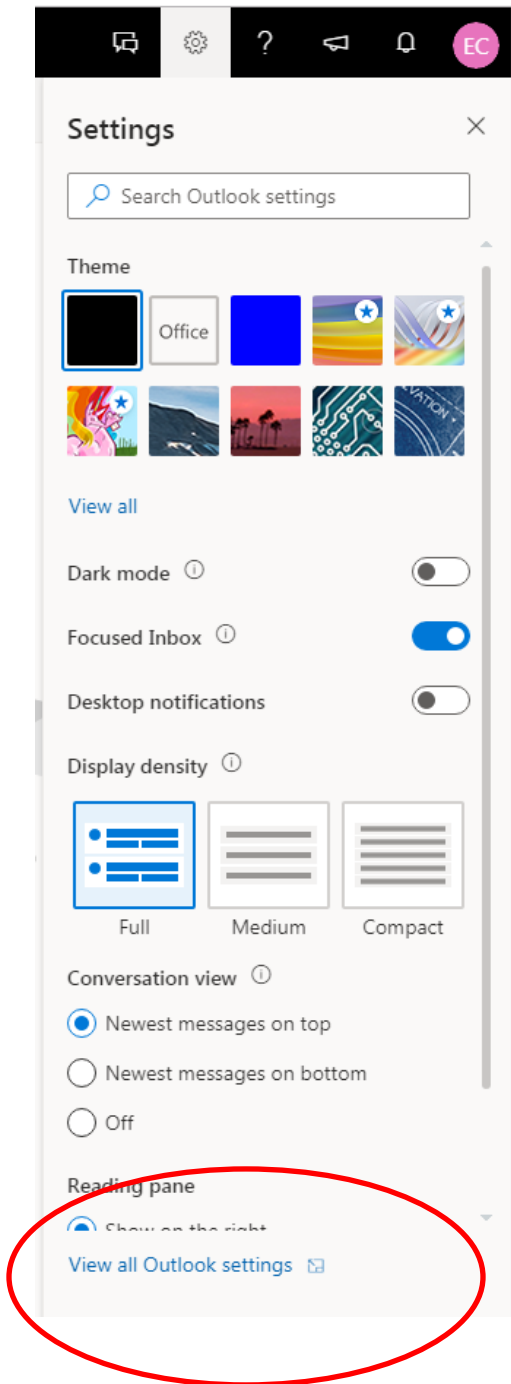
EC

Settings

Search Outlook settings

Theme

Office

View all

Dark mode

Focused Inbox

Desktop notifications

Display density

Full

Medium

Compact

Conversation view

Newest messages on top

Newest messages on bottom

Off

Reading pane

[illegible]

View all Outlook settings